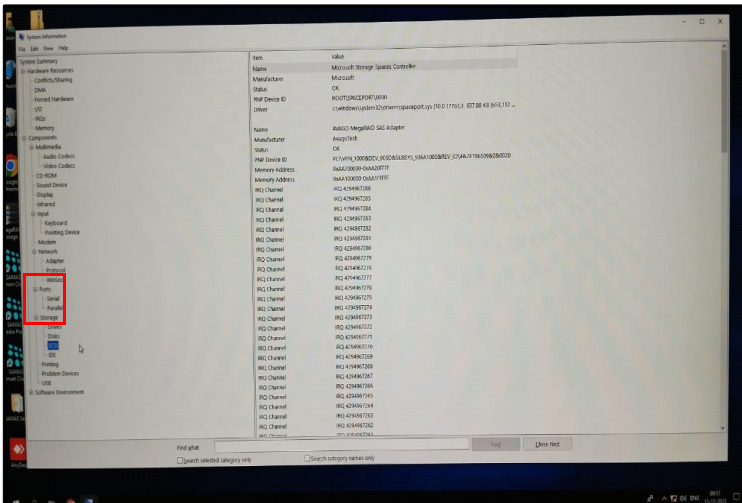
System Information

File Edit View Help

System Summary
Hardware Resources
Conflicts/Sharing
DMA
Forced Hardware
I/O
IRQs
Memory
Components
Multimedia
Audio Codecs
Video Codecs
CD-ROM
Sound Device
Display
Infrared
Input
Keyboard
Pointing Device
Modem
Network
Adapter
Protocol
WinSock
Ports
Serial
Parallel
Storage
Drives
Disks
SCSI
IDE
Printing
Problem Devices
USB
Software Environment

| Item | Value |
|---|---|
| Name | Microsoft Storage Spaces Controller |
| Manufacturer | Microsoft |
| Status | OK |
| PNP Device ID | ROOT\SPACEPORT\0000 |
| Driver | c:\windows\system32\drivers\spaceport.sys (10.0.17763.1, 937.00 KB (959,192 ... |
| Name | AVAGO MegaRAID SAS Adapter |
| Manufacturer | AvagoTech |
| Status | OK |
| PNP Device ID | PCI\VEN_1000&DEV_005D&SUBSYS_9364100 0&REV_02\4&7F8609&0&0020 |
| Memory Address | 0xAA200000-0xAA20FFFF |
| Memory Address | 0xAA100000-0xAA1FFFFF |
| IRQ Channel | IRQ 4294967286 |
| IRQ Channel | IRQ 4294967285 |
| IRQ Channel | IRQ 4294967284 |
| IRQ Channel | IRQ 4294967283 |
| IRQ Channel | IRQ 4294967282 |
| IRQ Channel | IRQ 4294967281 |
| IRQ Channel | IRQ 4294967280 |
| IRQ Channel | IRQ 4294967279 |
| IRQ Channel | IRQ 4294967278 |
| IRQ Channel | IRQ 4294967277 |
| IRQ Channel | IRQ 4294967276 |
| IRQ Channel | IRQ 4294967275 |
| IRQ Channel | IRQ 4294967274 |
| IRQ Channel | IRQ 4294967273 |
| IRQ Channel | IRQ 4294967272 |
| IRQ Channel | IRQ 4294967271 |
| IRQ Channel | IRQ 4294967270 |
| IRQ Channel | IRQ 4294967269 |
| IRQ Channel | IRQ 4294967268 |
| IRQ Channel | IRQ 4294967267 |
| IRQ Channel | IRQ 4294967266 |
| IRQ Channel | IRQ 4294967265 |
| IRQ Channel | IRQ 4294967264 |
| IRQ Channel | IRQ 4294967263 |
| IRQ Channel | IRQ 4294967262 |
| IRQ Channel | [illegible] |

Find what: Find Close Find
Search selected category only
Search category names only

ENG